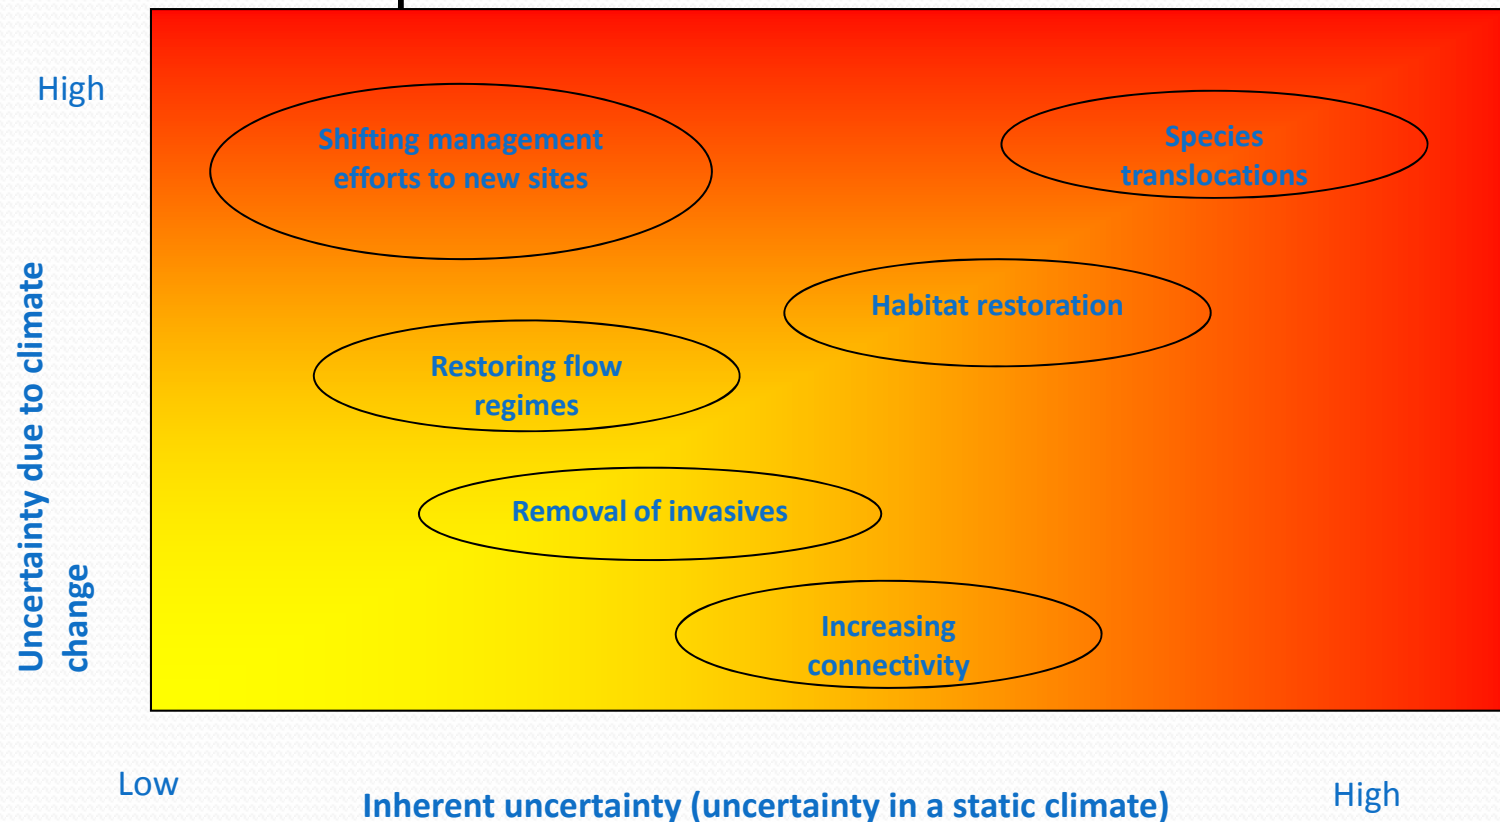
High

Shifting management efforts to new sites

Species translocations

Habitat restoration

Restoring flow regimes

Removal of invasives

Increasing connectivity

Uncertainty due to climate change

Low

Inherent uncertainty (uncertainty in a static climate)

High